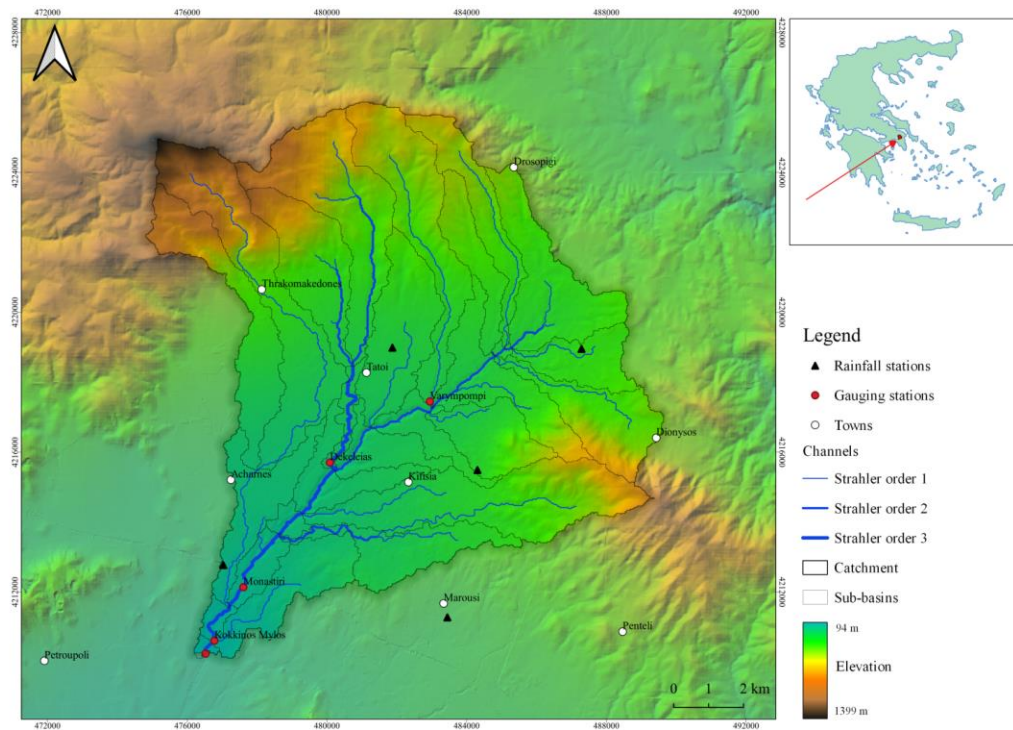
472000
476000
480000
484000
488000
492000

4228000
4224000
4220000
4216000
4212000

Drosopigi
Thrakomakedones
Tatoi
Varympompi
Dionysos
Dekeleias
Acharnes
Kifisia
Monastiri
Marousi
Kokkinos Mylos
Penteli
Petroupoli

Legend
Rainfall stations
Gauging stations
Towns
Channels
Strahler order 1
Strahler order 2
Strahler order 3
Catchment
Sub-basins
94 m
Elevation
1399 m

0 1 2 km

472000
476000
480000
484000
488000
492000